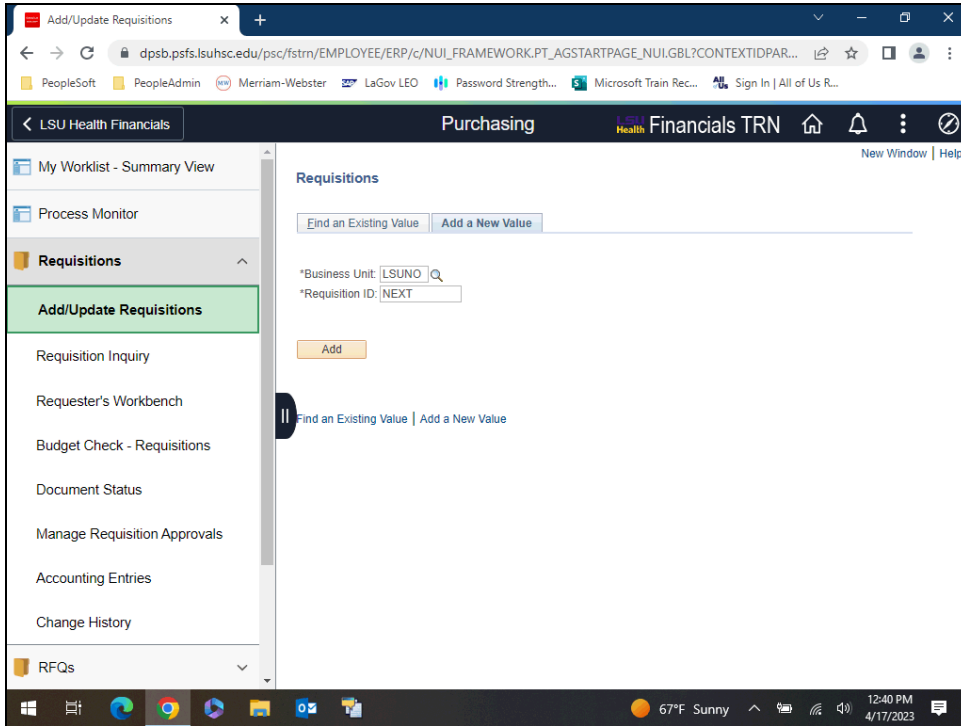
Add/Update Requisitions

dpsb.psfs.lsuhsc.edu/psc/fstrn/EMPLOYEE/ERP/c/NUI_FRAMEWORK.PT_AGSTARTPAGE_NUI.GBL?CONTEXTIDPAR...

PeopleSoft PeopleAdmin Merriam-Webster LaGov LEO Password Strength... Microsoft Train Rec... Sign In | All of Us R...

< LSU Health Financials

Purchasing

LSU Health Financials TRN

My Worklist - Summary View

Process Monitor

Requisitions

Add/Update Requisitions

Requisition Inquiry

Requester's Workbench

Budget Check - Requisitions

Document Status

Manage Requisition Approvals

Accounting Entries

Change History

RFQs

New Window | Help

Requisitions

Find an Existing Value | Add a New Value

*Business Unit: LSUNO
*Requisition ID: NEXT

Add

Find an Existing Value | Add a New Value

67°F Sunny

12:40 PM
4/17/2023